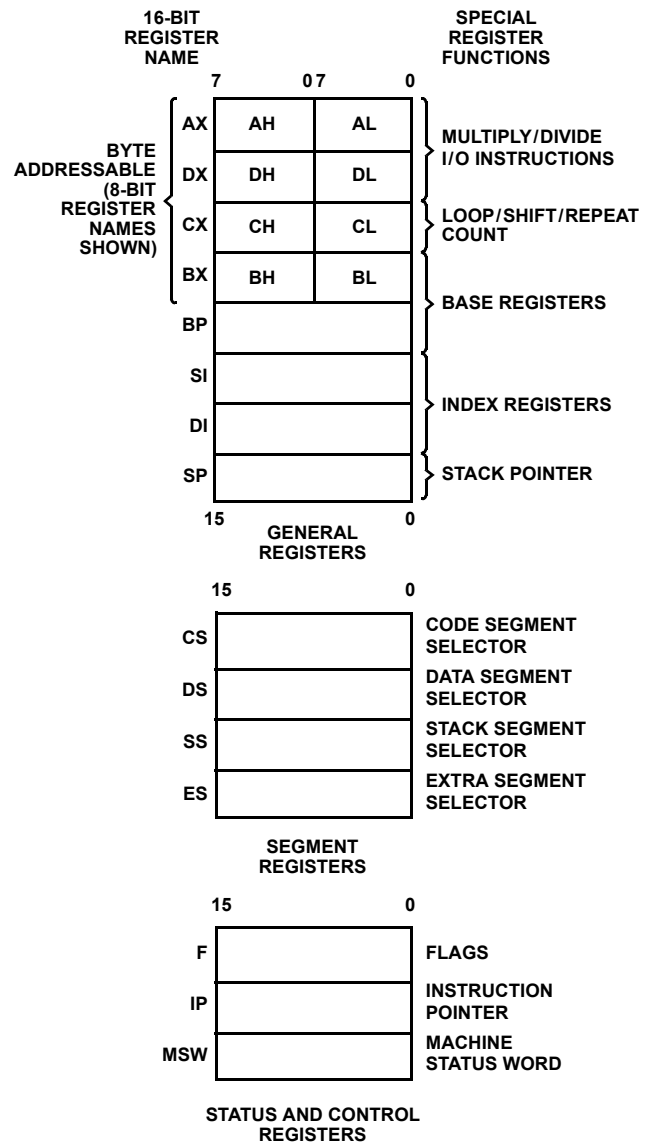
16-BIT REGISTER NAME

SPECIAL REGISTER FUNCTIONS

7 0 7 0

BYTE ADDRESSABLE (8-BIT REGISTER NAMES SHOWN)

AX AH AL
DX DH DL
CX CH CL
BX BH BL
BP
SI
DI
SP

MULTIPLY/DIVIDE I/O INSTRUCTIONS

LOOP/SHIFT/REPEAT COUNT

BASE REGISTERS

INDEX REGISTERS

STACK POINTER

15 0

GENERAL REGISTERS

15 0

CS CODE SEGMENT SELECTOR
DS DATA SEGMENT SELECTOR
SS STACK SEGMENT SELECTOR
ES EXTRA SEGMENT SELECTOR

SEGMENT REGISTERS

15 0

F FLAGS
IP INSTRUCTION POINTER
MSW MACHINE STATUS WORD

STATUS AND CONTROL REGISTERS